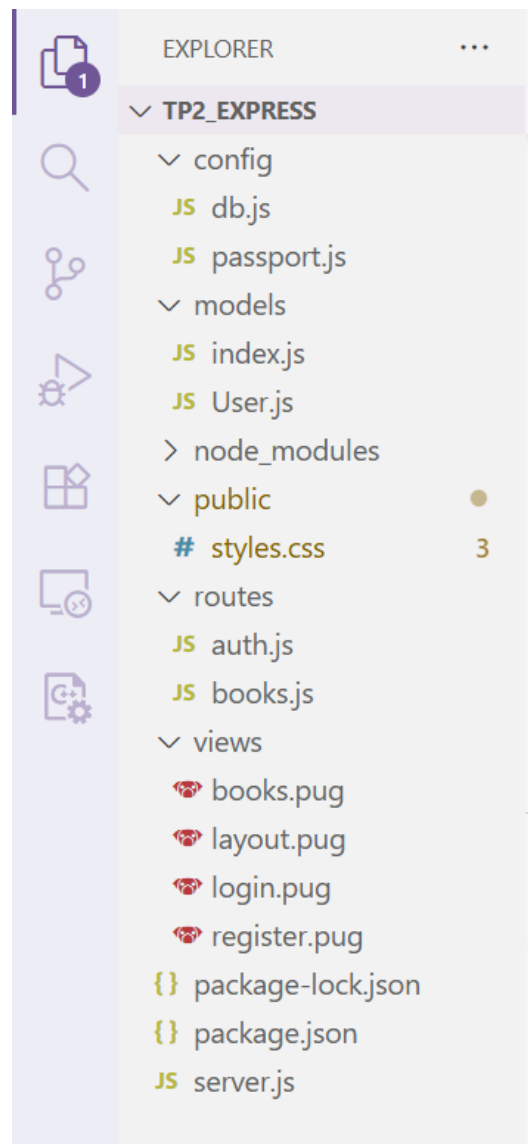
1

EXPLORER ...

TP2_EXPRESS
config
JS db.js
JS passport.js
models
JS index.js
JS User.js
node_modules
public
# styles.css 3
routes
JS auth.js
JS books.js
views
books.pug
layout.pug
login.pug
register.pug
{} package-lock.json
{} package.json
JS server.js